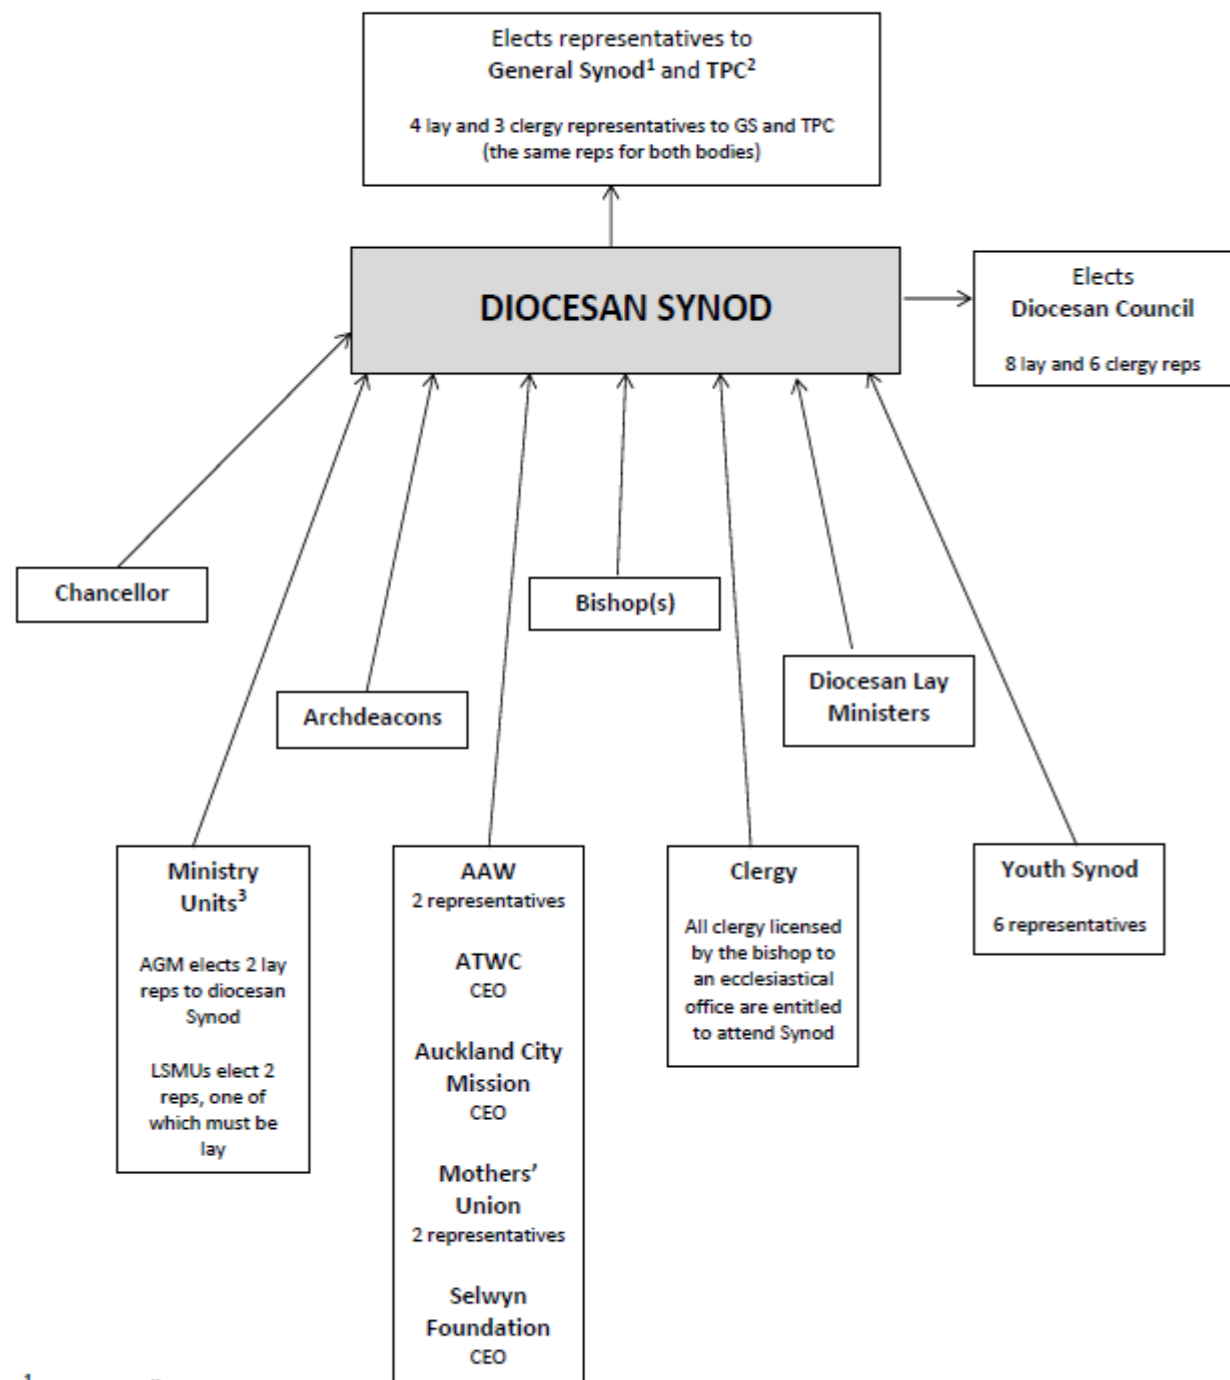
Elects representatives to General Synod$^1$ and TPC$^2$

4 lay and 3 clergy representatives to GS and TPC (the same reps for both bodies)

DIOCESAN SYNOD

Elects Diocesan Council

8 lay and 6 clergy reps

Chancellor

Archdeacons

Bishop(s)

Diocesan Lay Ministers

Ministry Units$^3$

AGM elects 2 lay reps to diocesan Synod

LSMUs elect 2 reps, one of which must be lay

AAW
2 representatives

ATWC
CEO

Auckland City Mission
CEO

Mothers' Union
2 representatives

Selwyn Foundation
CEO

Clergy

All clergy licensed by the bishop to an ecclesiastical office are entitled to attend Synod

Youth Synod

6 representatives